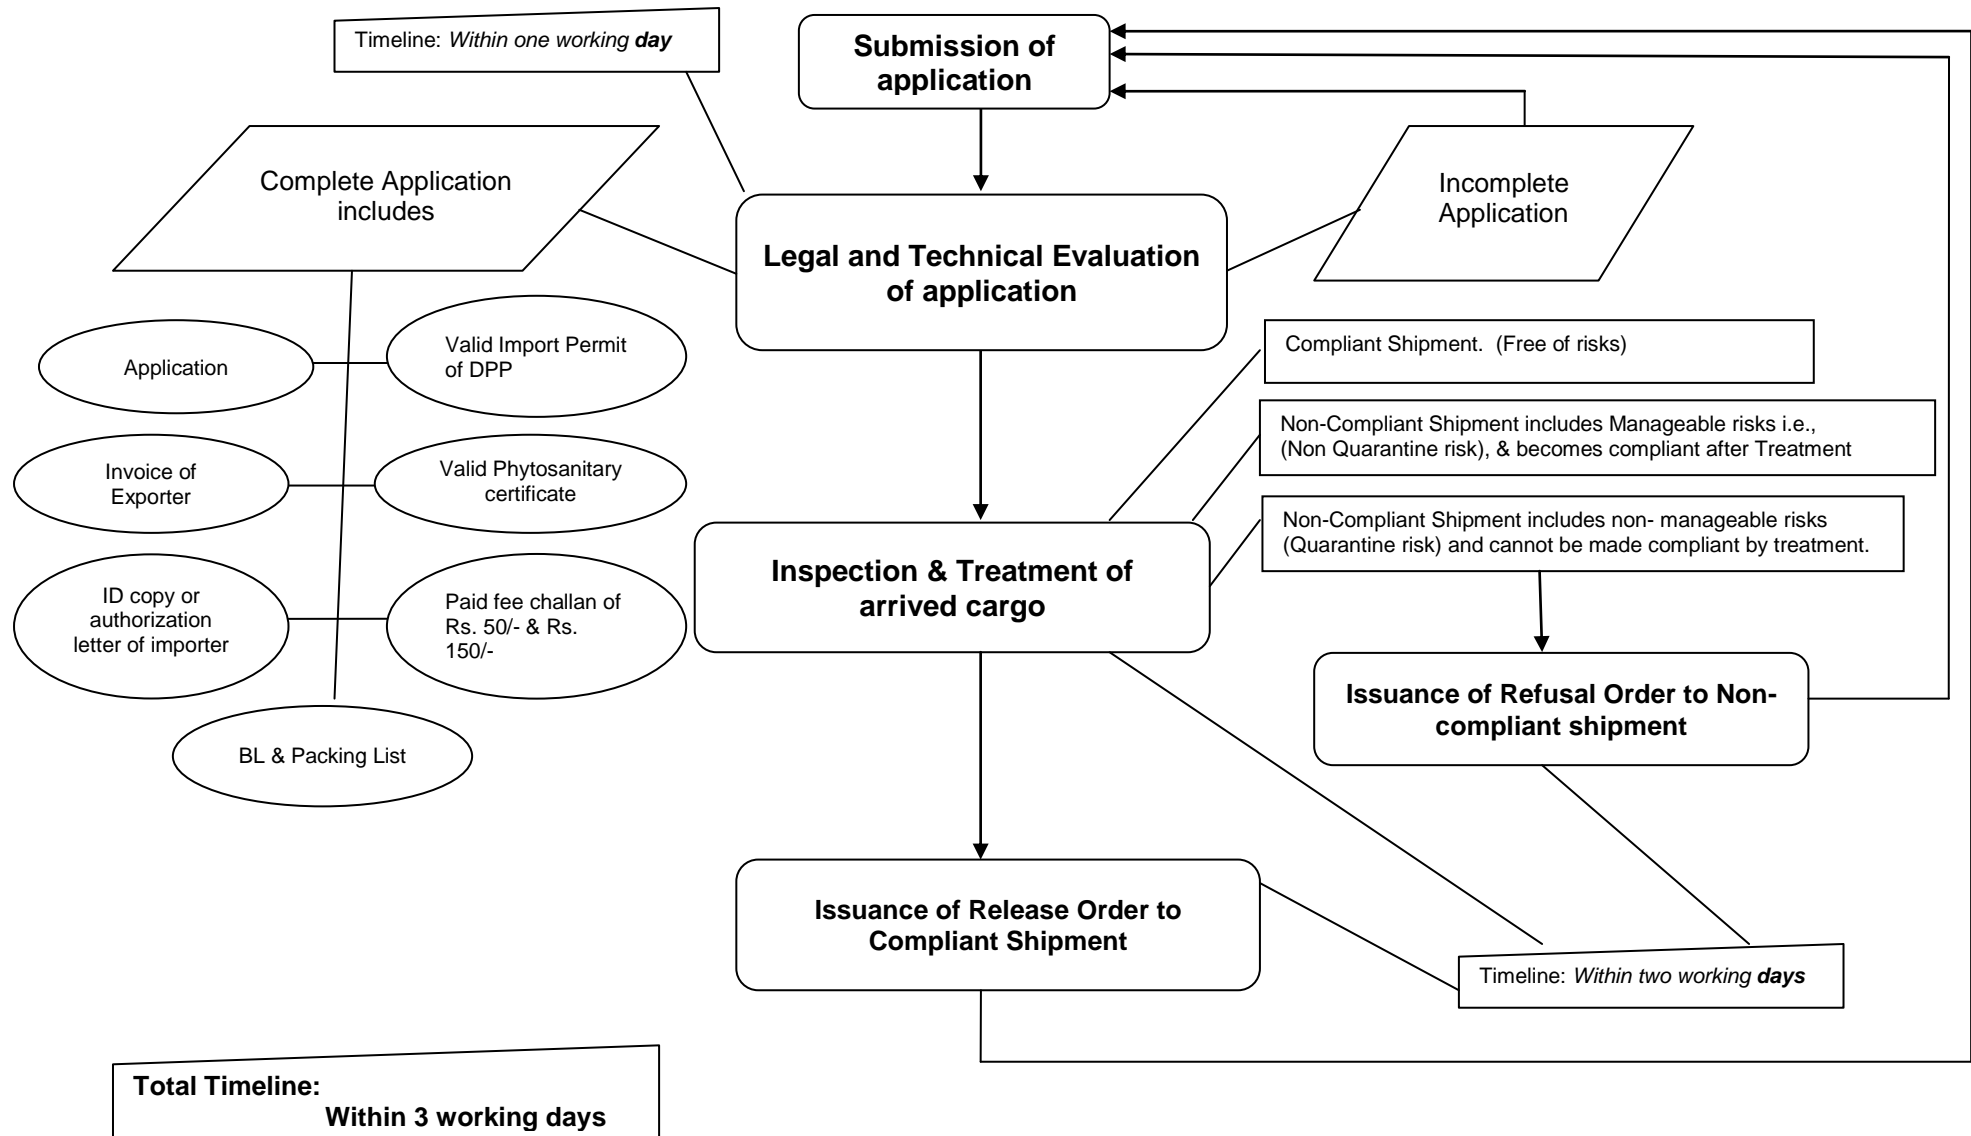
Timeline: *Within one working **day***

**Submission of application**

Complete Application includes

Legal and Technical Evaluation of application

Incomplete Application

Application

Valid Import Permit of DPP

Invoice of Exporter

Valid Phytosanitary certificate

ID copy or authorization letter of importer

Paid fee challan of Rs. 50/- & Rs. 150/-

BL & Packing List

Compliant Shipment. (Free of risks)

Non-Compliant Shipment includes Manageable risks i.e., (Non Quarantine risk), & becomes compliant after Treatment

Non-Compliant Shipment includes non- manageable risks (Quarantine risk) and cannot be made compliant by treatment.

**Inspection & Treatment of arrived cargo**

**Issuance of Refusal Order to Non-compliant shipment**

**Issuance of Release Order to Compliant Shipment**

Timeline: *Within two working **days***

**Total Timeline:**
**Within 3 working days**